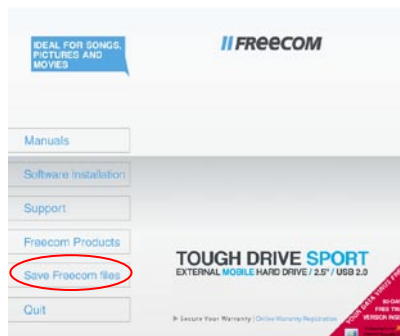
IDEAL FOR SONGS, PICTURES AND MOVIES

FREECOM

Manuals

Software Installation

Support

Freecom Products

Save Freecom files

Quit

TOUGH DRIVE SPORT

EXTERNAL MOBILE HARD DRIVE / 2.5" / USB 2.0

Secure Your Warranty | Online Warranty Registration

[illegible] 60-DAY FREE TRIAL VERSION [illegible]